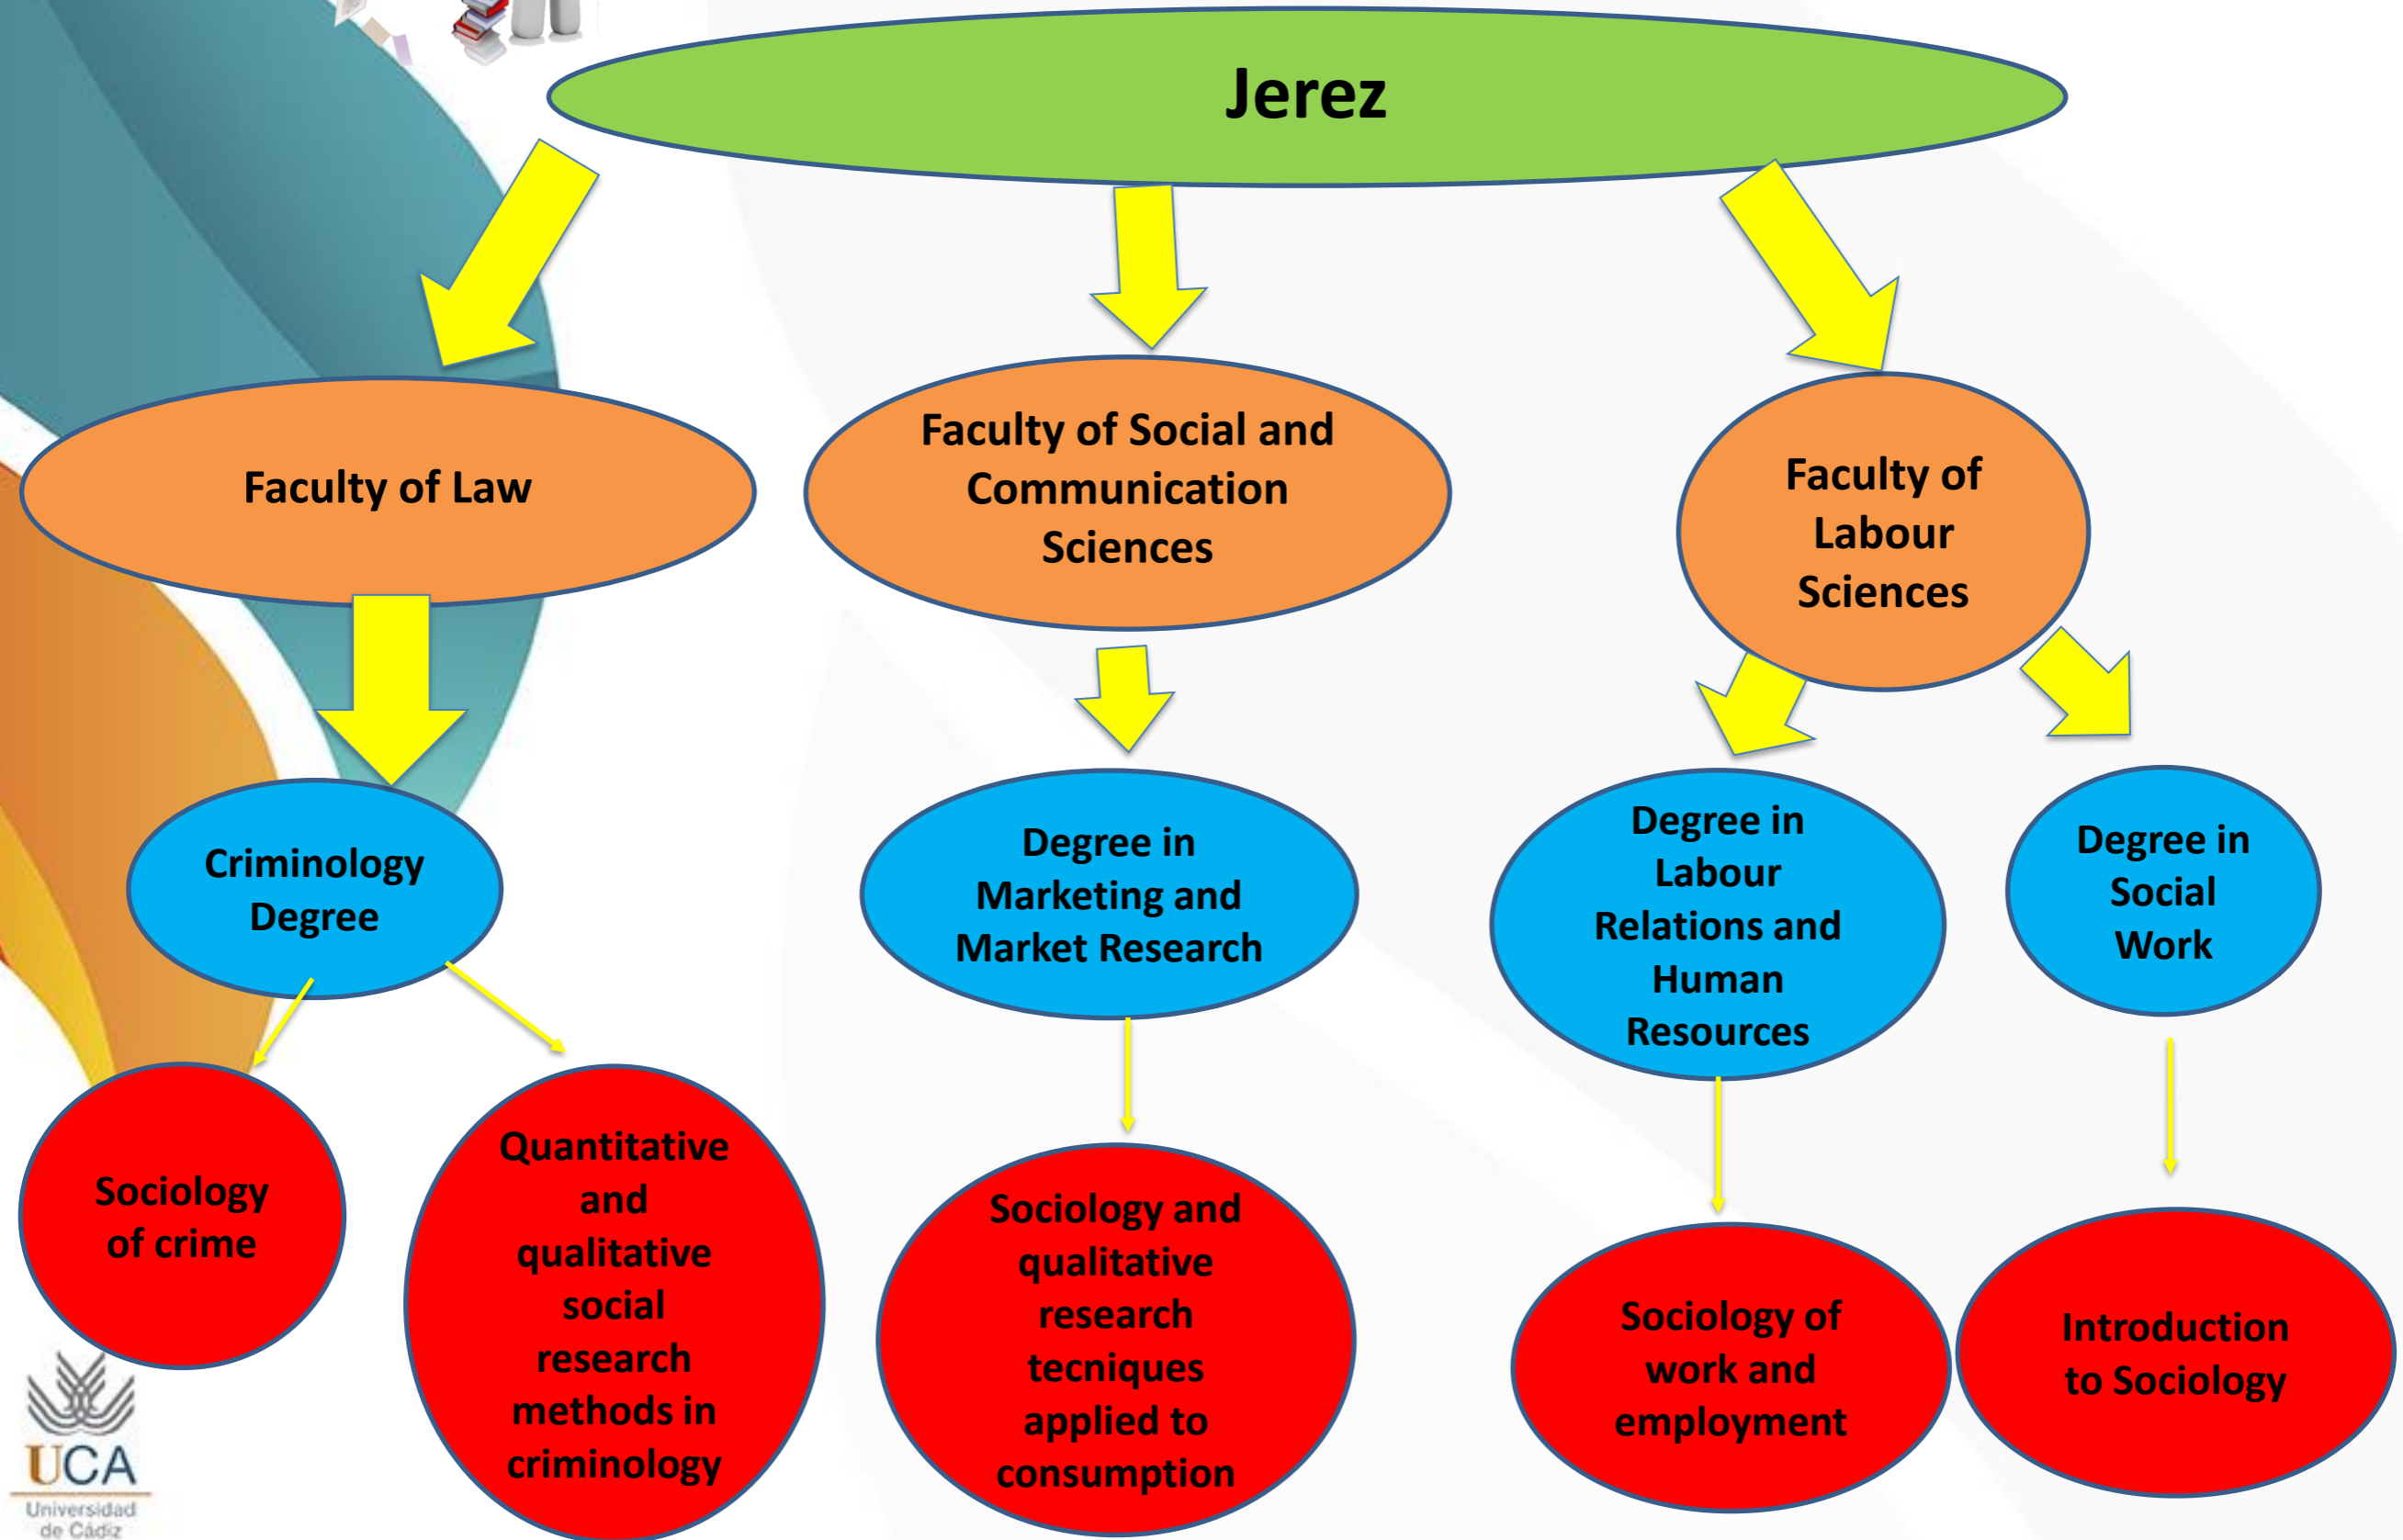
Jerez

Faculty of Law

Faculty of Social and Communication Sciences

Faculty of Labour Sciences

Criminology Degree

Degree in Marketing and Market Research

Degree in Labour Relations and Human Resources

Degree in Social Work

Sociology of crime

Quantitative and qualitative social research methods in criminology

Sociology and qualitative research tecniques applied to consumption

Sociology of work and employment

Introduction to Sociology

UCA
Universidad de Cádiz